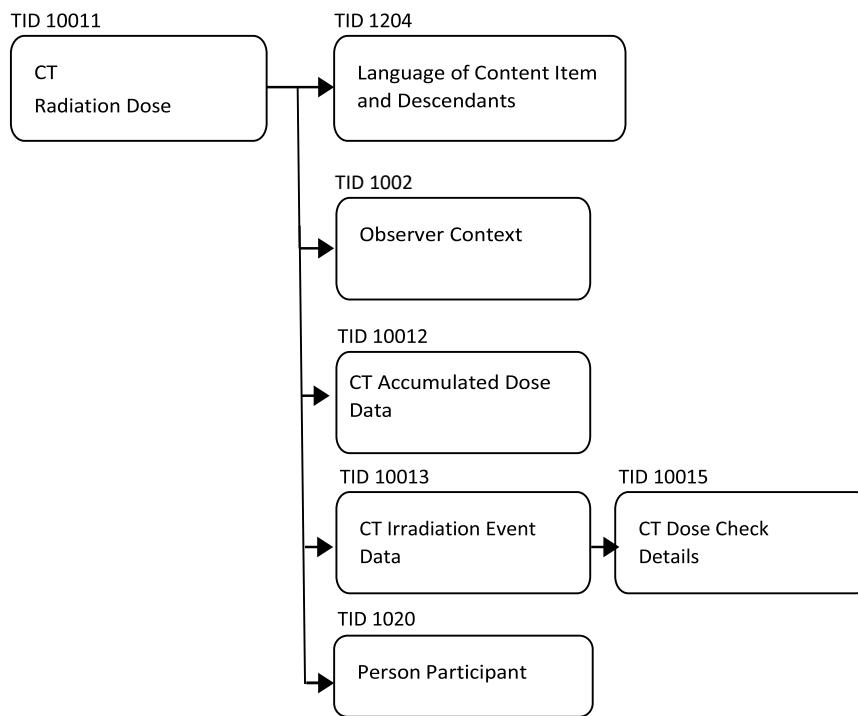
TID 10011
CT
Radiation Dose

TID 1204
Language of Content Item and Descendants

TID 1002
Observer Context

TID 10012
CT Accumulated Dose Data

TID 10013
CT Irradiation Event Data

TID 10015
CT Dose Check Details

TID 1020
Person Participant